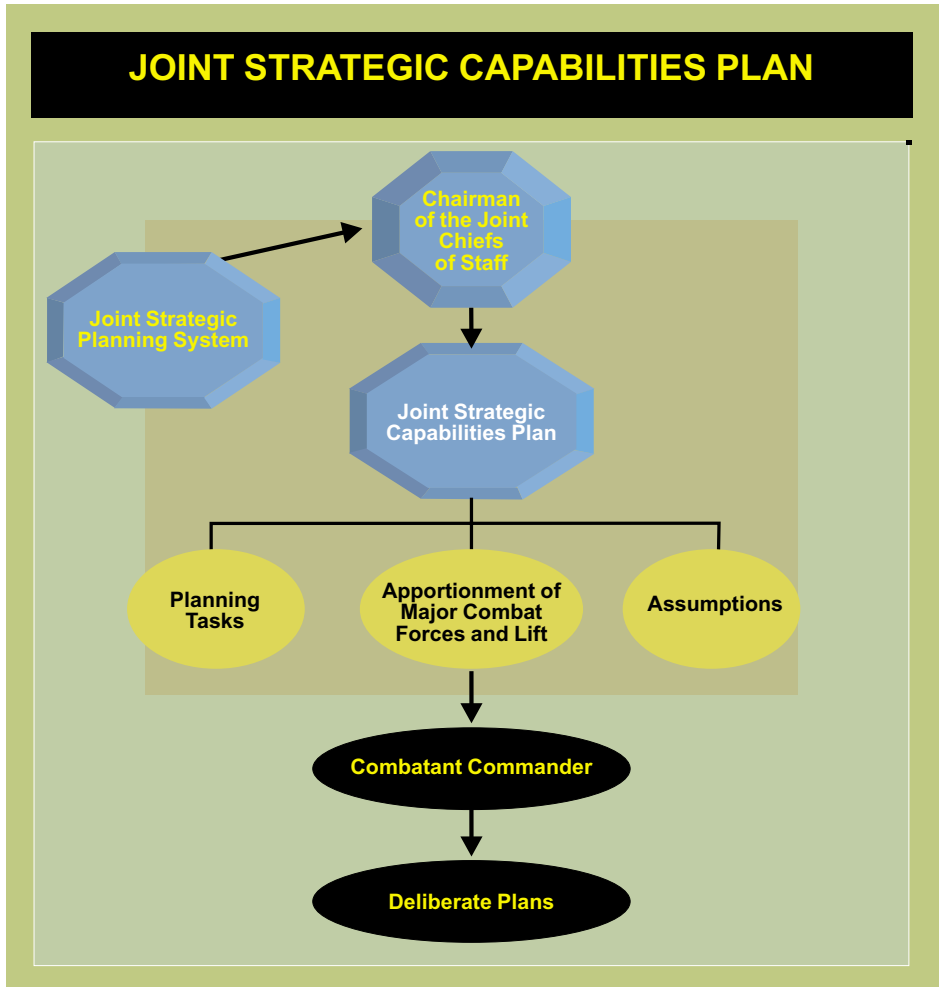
JOINT STRATEGIC CAPABILITIES PLAN

Chairman of the Joint Chiefs of Staff

Joint Strategic Planning System

Joint Strategic Capabilities Plan

Planning Tasks

Apportionment of Major Combat Forces and Lift

Assumptions

Combatant Commander

Deliberate Plans